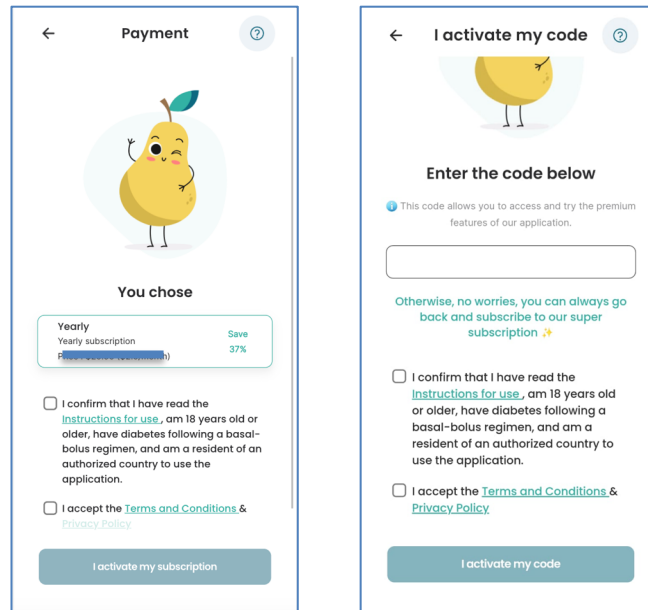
Payment

You chose

Yearly
Yearly subscription
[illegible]

Save
37%

I confirm that I have read the Instructions for use , am 18 years old or older, have diabetes following a basal-bolus regimen, and am a resident of an authorized country to use the application.

I accept the Terms and Conditions & Privacy Policy

I activate my subscription

I activate my code

Enter the code below

This code allows you to access and try the premium features of our application.

Otherwise, no worries, you can always go back and subscribe to our super subscription ✨

I confirm that I have read the Instructions for use , am 18 years old or older, have diabetes following a basal-bolus regimen, and am a resident of an authorized country to use the application.

I accept the Terms and Conditions & Privacy Policy

I activate my code